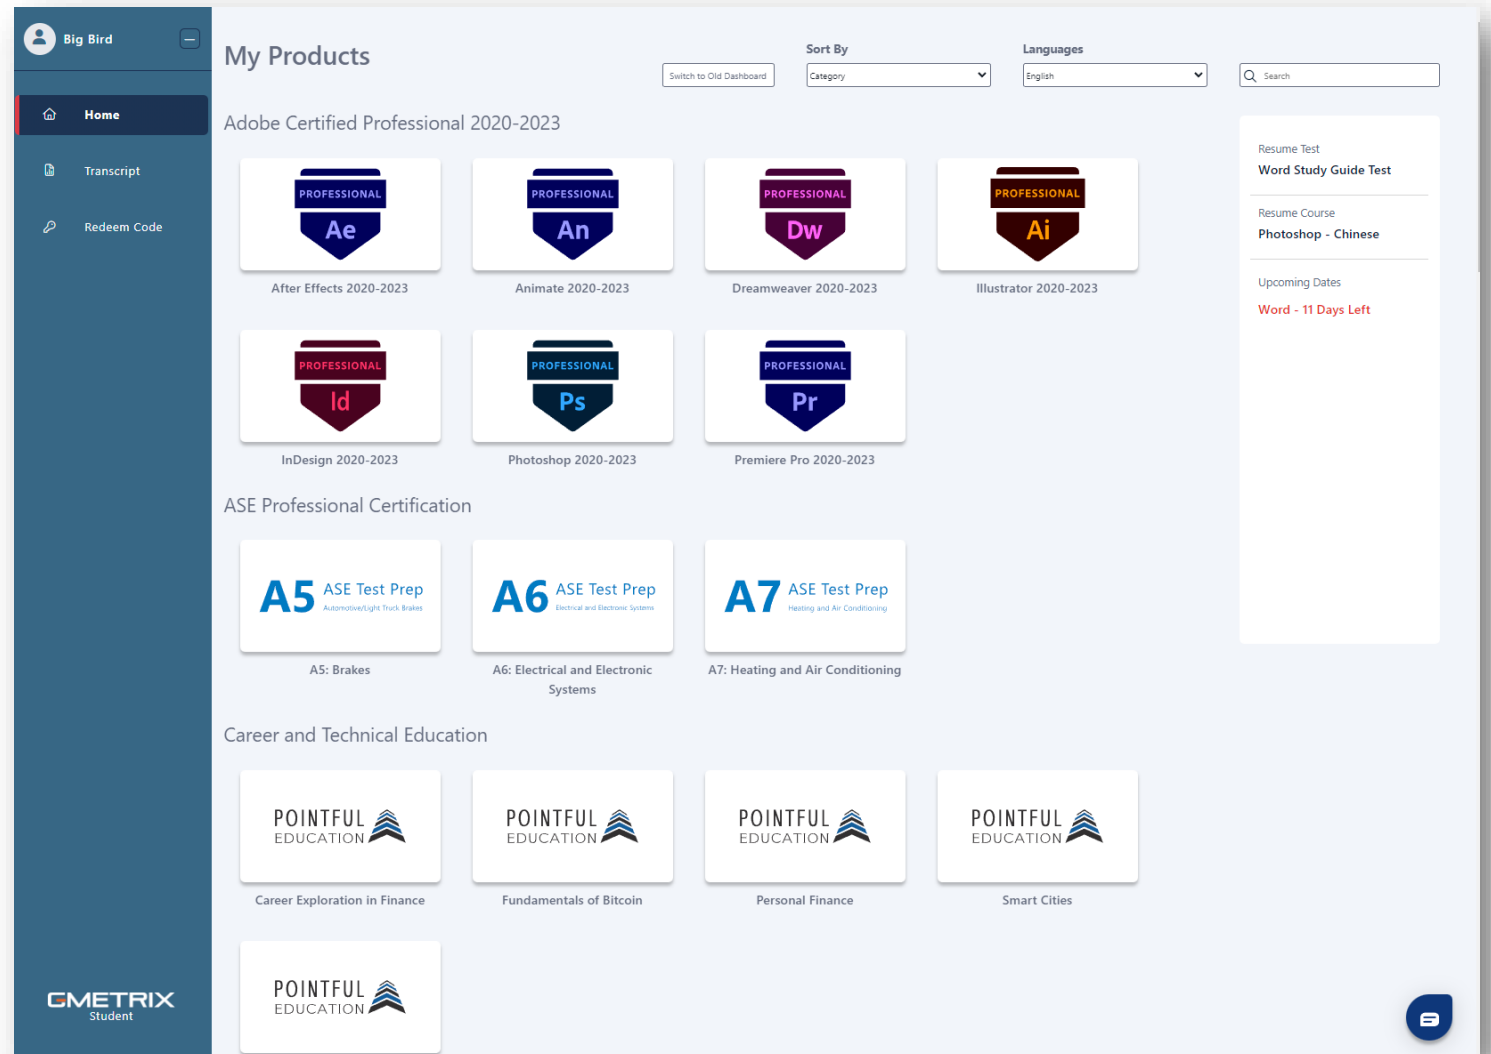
Big Bird

Home

Transcript

Redeem Code

GMETRIX
Student

My Products

Switch to Old Dashboard

Sort By
Category

Languages
English

Search

Adobe Certified Professional 2020-2023

PROFESSIONAL
Ae
After Effects 2020-2023

PROFESSIONAL
An
Animate 2020-2023

PROFESSIONAL
Dw
Dreamweaver 2020-2023

PROFESSIONAL
Ai
Illustrator 2020-2023

PROFESSIONAL
Id
InDesign 2020-2023

PROFESSIONAL
Ps
Photoshop 2020-2023

PROFESSIONAL
Pr
Premiere Pro 2020-2023

ASE Professional Certification

A5 ASE Test Prep
Automotive/Light Truck Brakes
A5: Brakes

A6 ASE Test Prep
Electrical and Electronic Systems
A6: Electrical and Electronic Systems

A7 ASE Test Prep
Heating and Air Conditioning
A7: Heating and Air Conditioning

Career and Technical Education

POINTFUL EDUCATION
Career Exploration in Finance

POINTFUL EDUCATION
Fundamentals of Bitcoin

POINTFUL EDUCATION
Personal Finance

POINTFUL EDUCATION
Smart Cities

POINTFUL EDUCATION

Resume Test
Word Study Guide Test

Resume Course
Photoshop - Chinese

Upcoming Dates
Word - 11 Days Left